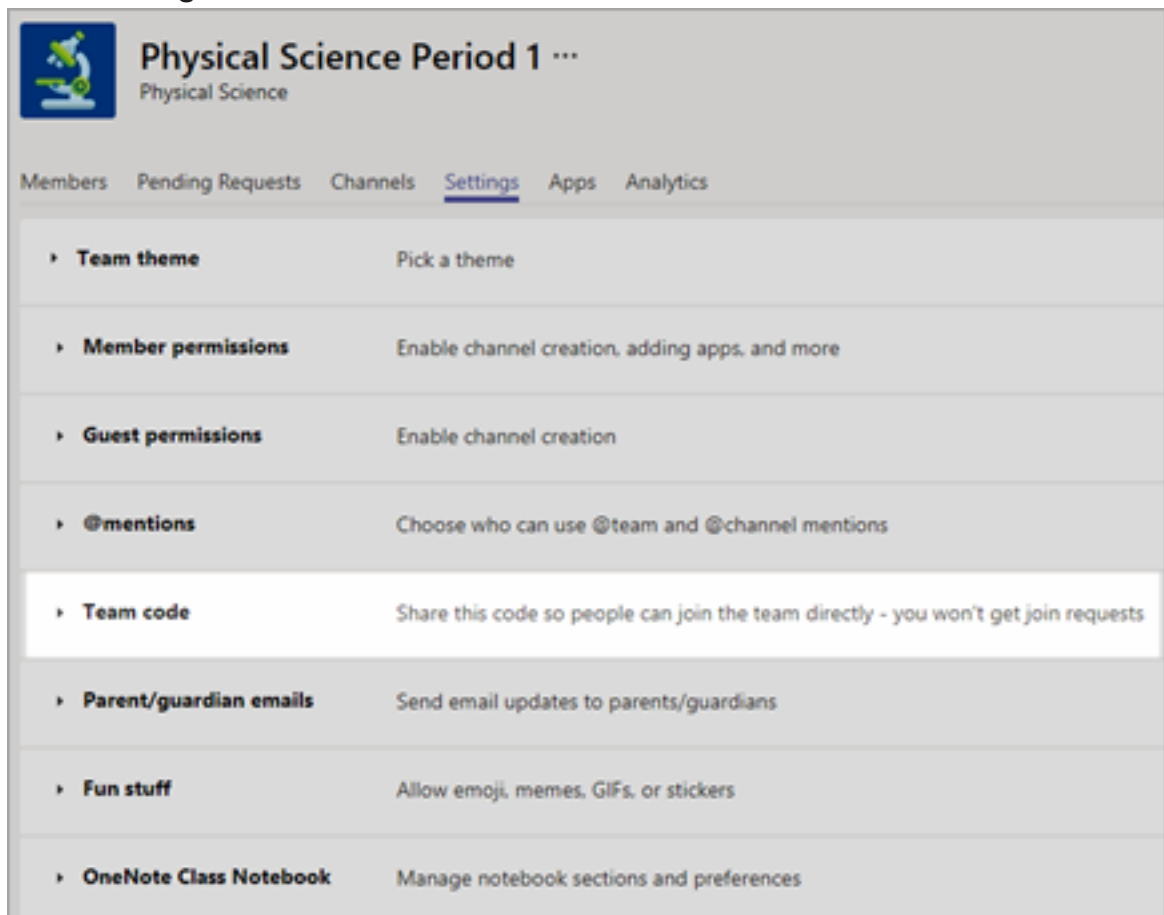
Physical Science Period 1 ···
Physical Science

Members Pending Requests Channels Settings Apps Analytics

Team theme | Pick a theme

Member permissions | Enable channel creation, adding apps, and more

Guest permissions | Enable channel creation

@mentions | Choose who can use @team and @channel mentions

Team code | Share this code so people can join the team directly - you won't get join requests

Parent/guardian emails | Send email updates to parents/guardians

Fun stuff | Allow emoji, memes, GIFs, or stickers

OneNote Class Notebook | Manage notebook sections and preferences